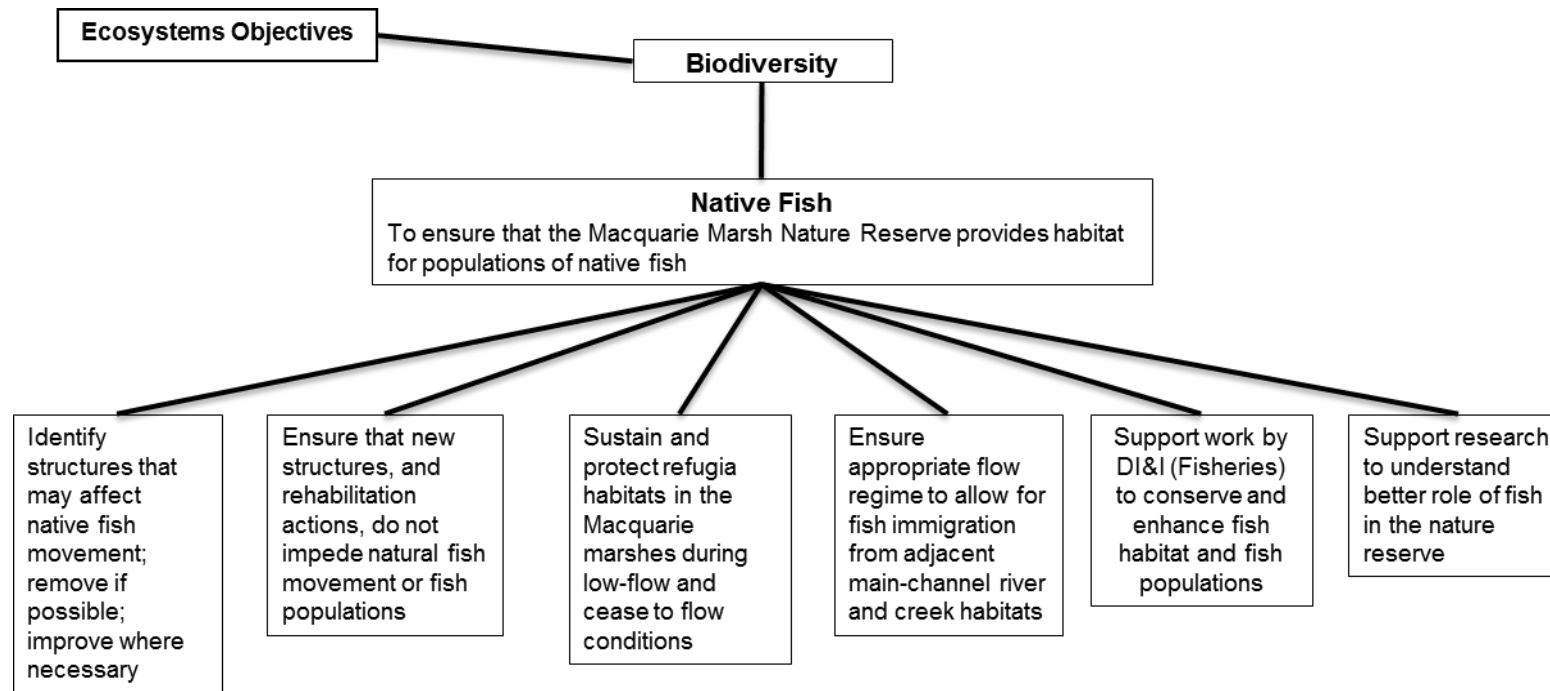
Ecosystems Objectives

Biodiversity

Native Fish
To ensure that the Macquarie Marsh Nature Reserve provides habitat for populations of native fish

Identify structures that may affect native fish movement; remove if possible; improve where necessary

Ensure that new structures, and rehabilitation actions, do not impede natural fish movement or fish populations

Sustain and protect refugia habitats in the Macquarie marshes during low-flow and cease to flow conditions

Ensure appropriate flow regime to allow for fish immigration from adjacent main-channel river and creek habitats

Support work by DI&I (Fisheries) to conserve and enhance fish habitat and fish populations

Support research to understand better role of fish in the nature reserve